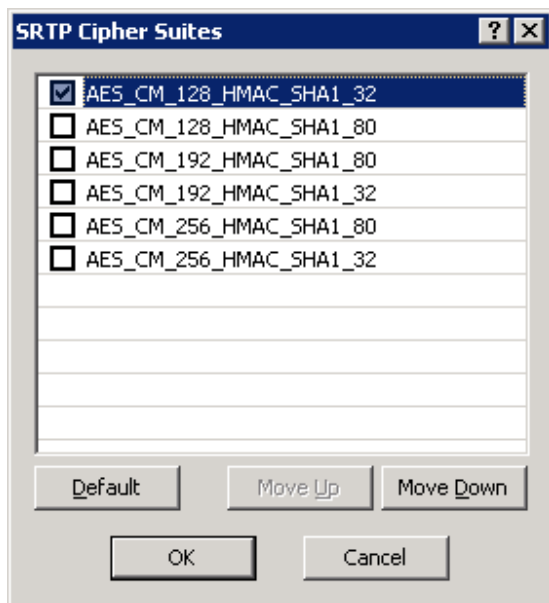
SRTP Cipher Suites ? X

AES_CM_128_HMAC_SHA1_32
AES_CM_128_HMAC_SHA1_80
AES_CM_192_HMAC_SHA1_80
AES_CM_192_HMAC_SHA1_32
AES_CM_256_HMAC_SHA1_80
AES_CM_256_HMAC_SHA1_32

Default Move Up Move Down

OK Cancel